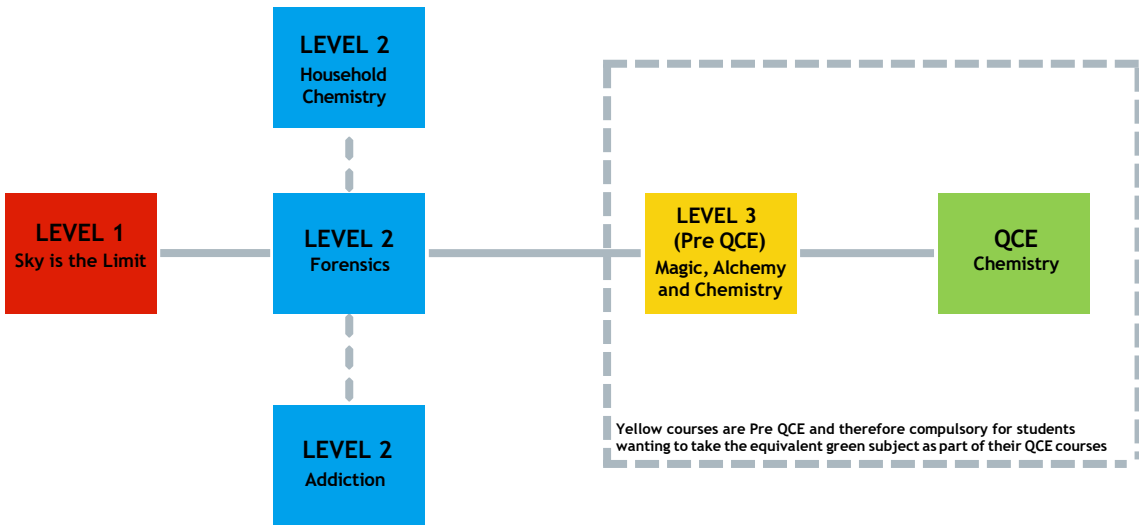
LEVEL 2
Household Chemistry

LEVEL 1
Sky is the Limit

LEVEL 2
Forensics

LEVEL 3
(Pre QCE)
Magic, Alchemy and Chemistry

QCE
Chemistry

LEVEL 2
Addiction

Yellow courses are Pre QCE and therefore compulsory for students wanting to take the equivalent green subject as part of their QCE courses